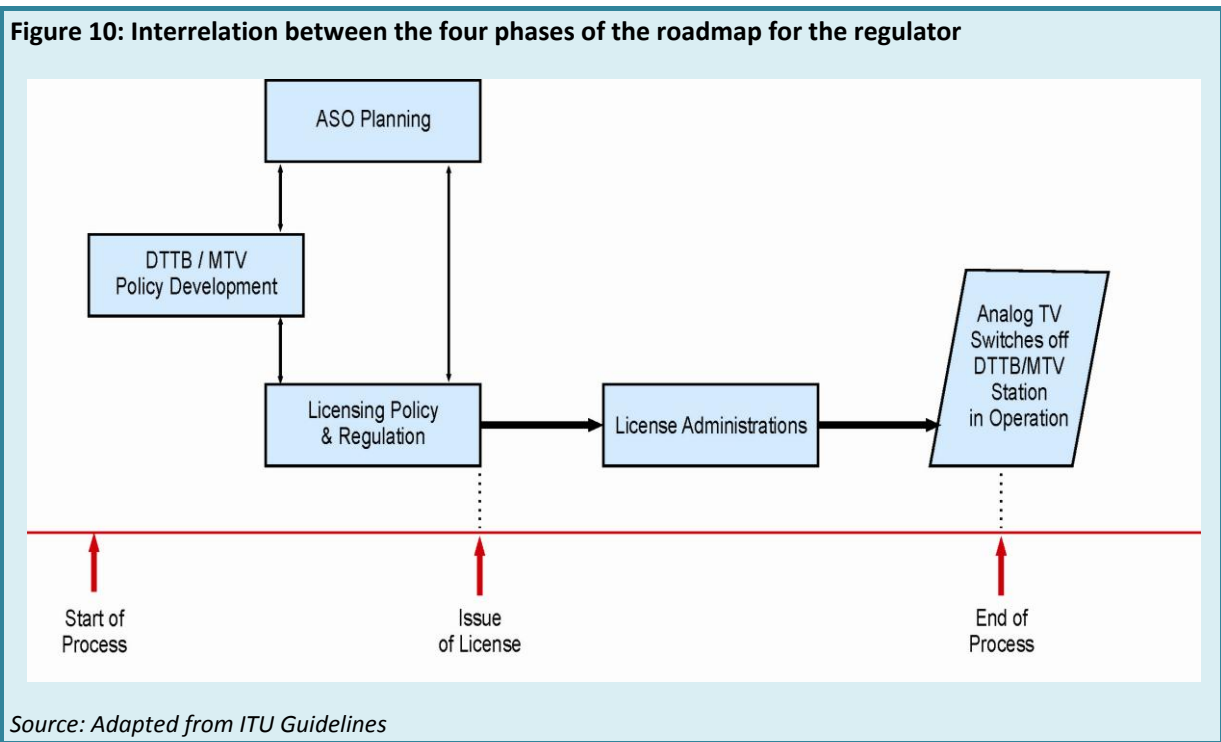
Figure 10: Interrelation between the four phases of the roadmap for the regulator

ASO Planning

DTTB / MTV Policy Development

Licensing Policy & Regulation

License Administrations

Analog TV Switches off DTTB/MTV Station in Operation

Start of Process

Issue of License

End of Process

Source: Adapted from ITU Guidelines